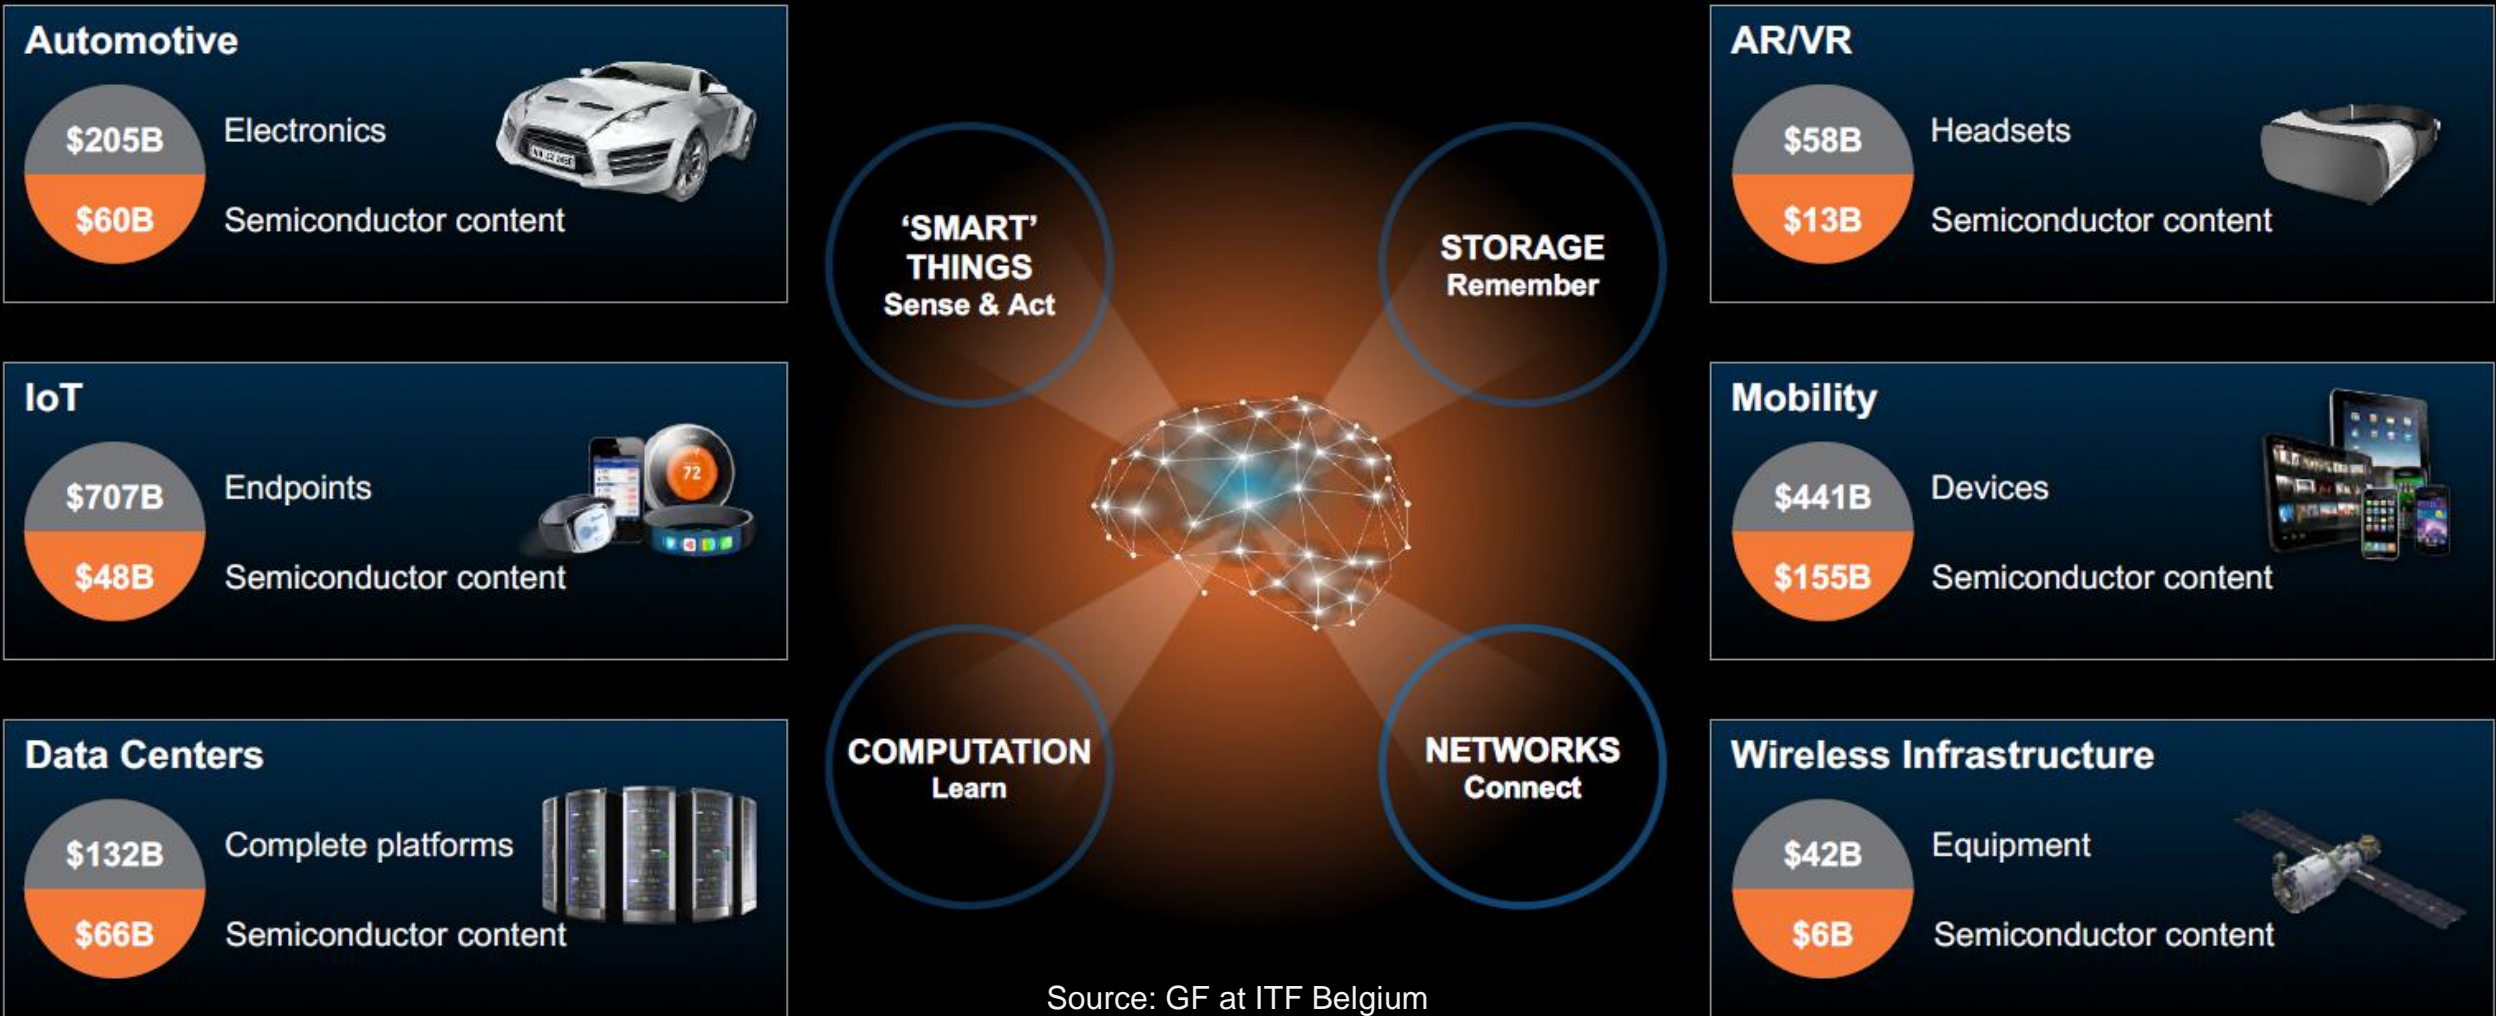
Automotive
$205B Electronics
$60B Semiconductor content

IoT
$707B Endpoints
$48B Semiconductor content

Data Centers
$132B Complete platforms
$66B Semiconductor content

'SMART' THINGS
Sense & Act

STORAGE
Remember

COMPUTATION
Learn

NETWORKS
Connect

AR/VR
$58B Headsets
$13B Semiconductor content

Mobility
$441B Devices
$155B Semiconductor content

Wireless Infrastructure
$42B Equipment
$6B Semiconductor content

Source: GF at ITF Belgium